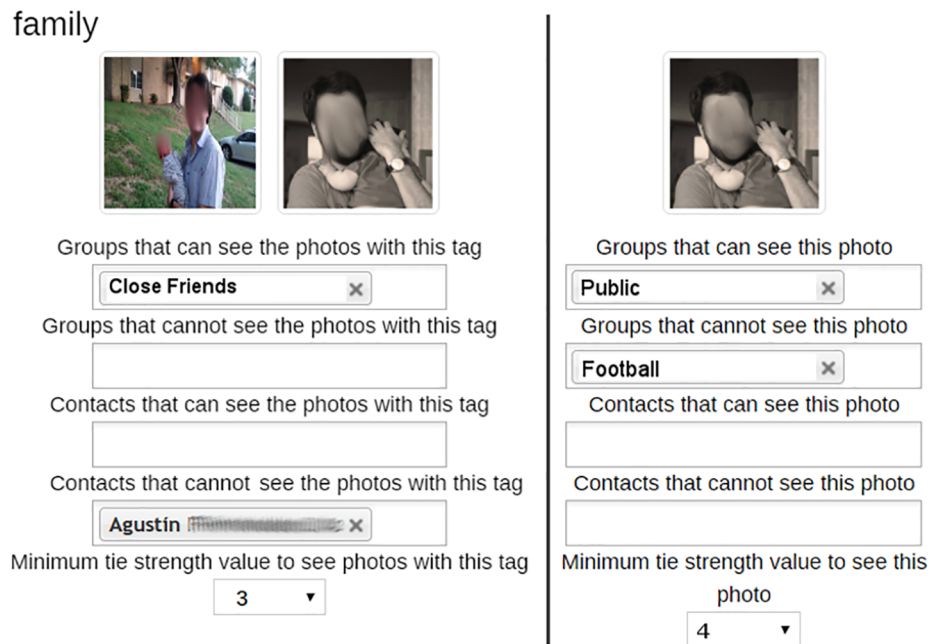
family

Groups that can see the photos with this tag

Close Friends ×

Groups that cannot see the photos with this tag

Contacts that can see the photos with this tag

Contacts that cannot see the photos with this tag

Agustín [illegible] ×

Minimum tie strength value to see photos with this tag

3 ▾

Groups that can see this photo

Public ×

Groups that cannot see this photo

Football ×

Contacts that can see this photo

Contacts that cannot see this photo

Minimum tie strength value to see this photo

4 ▾